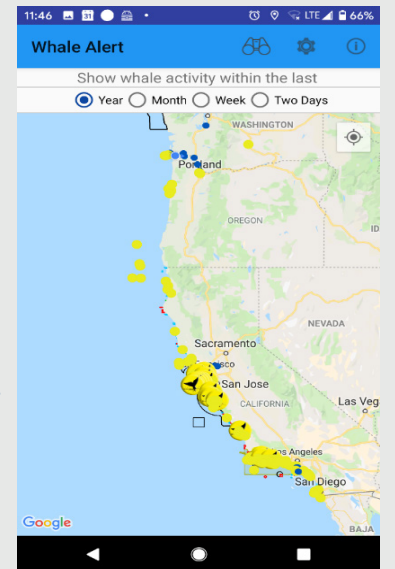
11:46 31 LTE 66%

Whale Alert

Show whale activity within the last

Year Month Week Two Days

WASHINGTON

Portland

OREGON

NEVADA

Sacramento

San Jose

CALIFORNIA

Las Veg

Los Angeles

San Diego

BAJA

Google